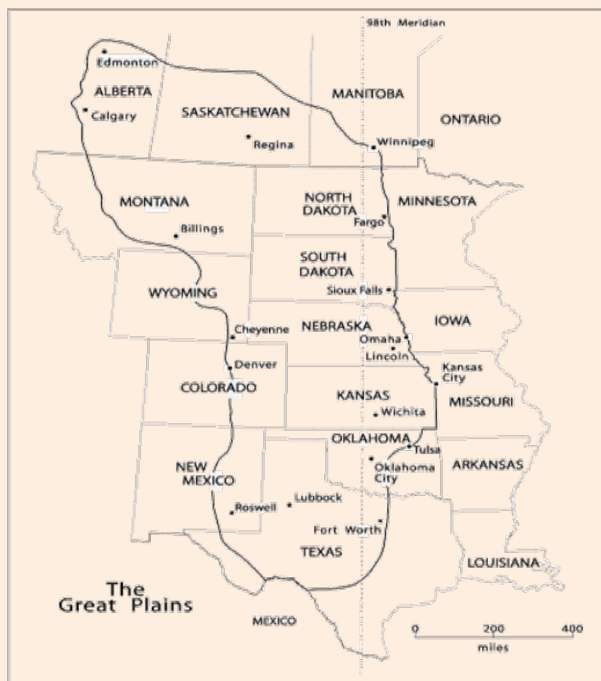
98th Meridian

Edmonton
ALBERTA
Calgary
SASKATCHEWAN
Regina
MANITOBA
ONTARIO
Winnipeg
MONTANA
Billings
NORTH DAKOTA
Fargo
MINNESOTA
SOUTH DAKOTA
Sioux Falls
WYOMING
Cheyenne
NEBRASKA
IOWA
Omaha
Lincoln
Denver
COLORADO
Kansas City
KANSAS
Wichita
MISSOURI
OKLAHOMA
Tulsa
Oklahoma City
ARKANSAS
NEW MEXICO
Roswell
Lubbock
Fort Worth
TEXAS
LOUISIANA
The Great Plains
MEXICO
0 200 400
miles